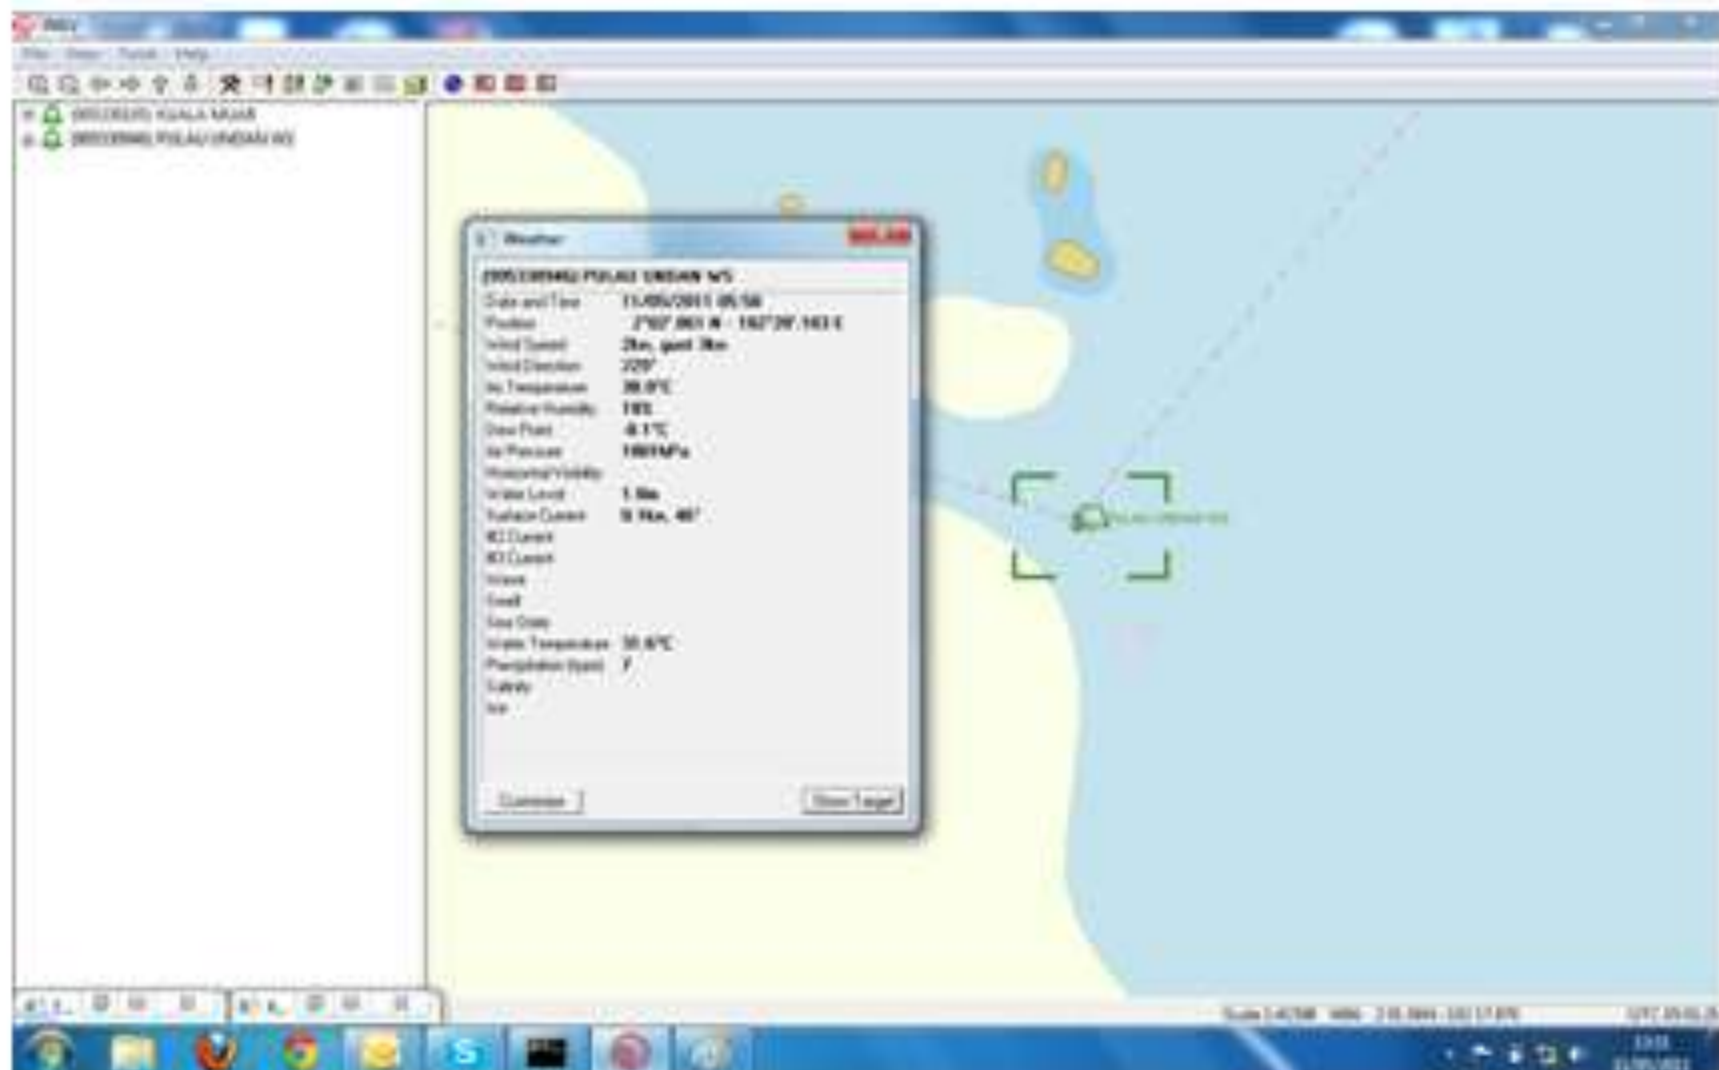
File View Tools Help

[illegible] KUALA MUAR
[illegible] PULAU UNDAN WS

Weather

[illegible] PULAU UNDAN WS

| | |
|---|---|
| Date and Time | 11/05/2011 05:58 |
| Position | 2°07'.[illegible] N - 102°20'.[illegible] E |
| Wind Speed | 2kn, gust 3kn |
| Wind Direction | 220° |
| Air Temperature | 30.0°C |
| Relative Humidity | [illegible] |
| Dew Point | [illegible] |
| Air Pressure | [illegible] hPa |
| Horizontal Visibility | |
| Water Level | 1.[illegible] |
| Surface Current | 0.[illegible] kn, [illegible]° |
| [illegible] Current | |
| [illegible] Current | |
| Waves | |
| Swell | |
| Sea State | |
| Water Temperature | 30.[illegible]°C |
| Precipitation (type) | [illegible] |
| Salinity | |
| Ice | |

Customize
Show Target

PULAU UNDAN WS

Scale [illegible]